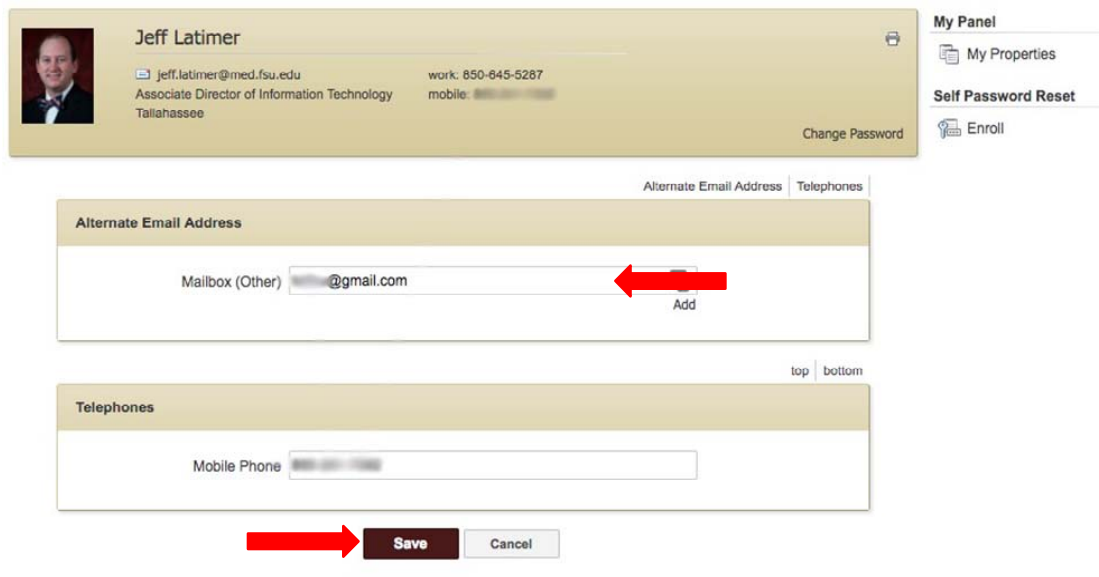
Jeff Latimer

jeff.latimer@med.fsu.edu
Associate Director of Information Technology
Tallahassee

work: 850-645-5287
mobile: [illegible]

Change Password

My Panel
My Properties
Self Password Reset
Enroll

Alternate Email Address | Telephones

Alternate Email Address

Mailbox (Other) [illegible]@gmail.com
Add

top | bottom

Telephones

Mobile Phone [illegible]

Save
Cancel